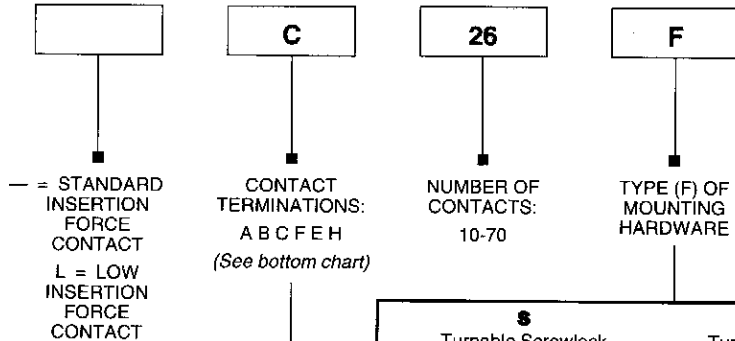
C

26

F

— = STANDARD INSERTION FORCE CONTACT

L = LOW INSERTION FORCE CONTACT

CONTACT TERMINATIONS:

A B C F E H

(See bottom chart)

NUMBER OF CONTACTS:

10-70

TYPE (F) OF MOUNTING HARDWARE

S

Turnable Screwlock

Tu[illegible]